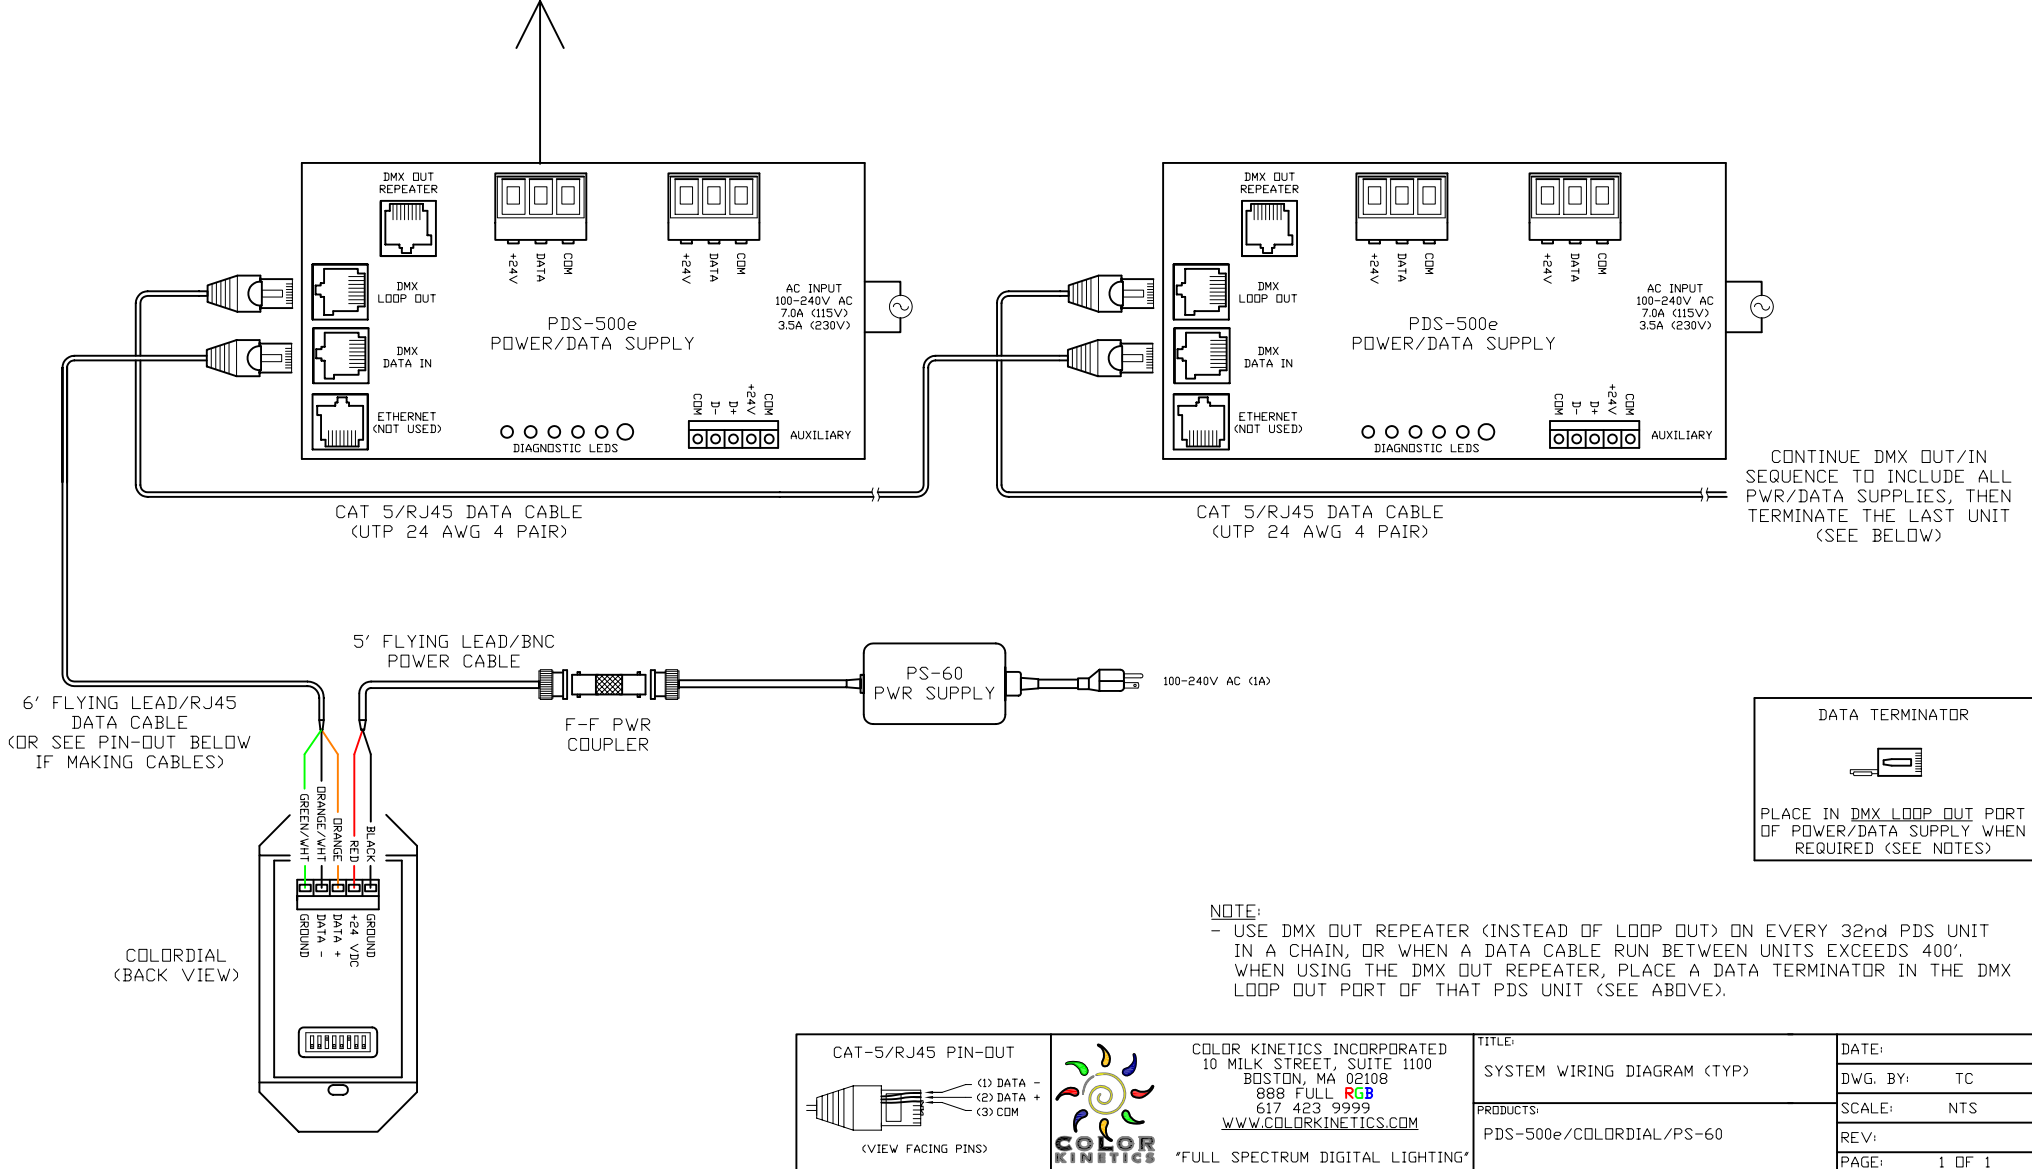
DMX OUT REPEATER

+24V DATA COM

+24V DATA COM

DMX LOOP OUT

DMX DATA IN

ETHERNET (NOT USED)

AC INPUT 100-240V AC 7.0A (115V) 3.5A (230V)

PDS-500e POWER/DATA SUPPLY

COM D- D+ +24V COM

DIAGNOSTIC LEDS

AUXILIARY

DMX OUT REPEATER

+24V DATA COM

+24V DATA COM

DMX LOOP OUT

DMX DATA IN

ETHERNET (NOT USED)

AC INPUT 100-240V AC 7.0A (115V) 3.5A (230V)

PDS-500e POWER/DATA SUPPLY

COM D- D+ +24V COM

DIAGNOSTIC LEDS

AUXILIARY

CAT 5/RJ45 DATA CABLE (UTP 24 AWG 4 PAIR)

CAT 5/RJ45 DATA CABLE (UTP 24 AWG 4 PAIR)

CONTINUE DMX OUT/IN SEQUENCE TO INCLUDE ALL PWR/DATA SUPPLIES, THEN TERMINATE THE LAST UNIT (SEE BELOW)

5' FLYING LEAD/BNC POWER CABLE

PS-60 PWR SUPPLY

100-240V AC (1A)

6' FLYING LEAD/RJ45 DATA CABLE (OR SEE PIN-OUT BELOW IF MAKING CABLES)

F-F PWR COUPLER

GREEN/WHT ORANGE/WHT ORANGE RED BLACK

GROUND DATA - DATA + +24 VDC GROUND

COLORDIAL (BACK VIEW)

DATA TERMINATOR

PLACE IN DMX LOOP OUT PORT OF POWER/DATA SUPPLY WHEN REQUIRED (SEE NOTES)

NOTE:
- USE DMX OUT REPEATER (INSTEAD OF LOOP OUT) ON EVERY 32nd PDS UNIT IN A CHAIN, OR WHEN A DATA CABLE RUN BETWEEN UNITS EXCEEDS 400'. WHEN USING THE DMX OUT REPEATER, PLACE A DATA TERMINATOR IN THE DMX LOOP OUT PORT OF THAT PDS UNIT (SEE ABOVE).

CAT-5/RJ45 PIN-OUT

(1) DATA -
(2) DATA +
(3) COM

(VIEW FACING PINS)

COLOR KINETICS

COLOR KINETICS INCORPORATED
10 MILK STREET, SUITE 1100
BOSTON, MA 02108
888 FULL RGB
617 423 9999
WWW.COLORKINETICS.COM

"FULL SPECTRUM DIGITAL LIGHTING"

TITLE:
SYSTEM WIRING DIAGRAM (TYP)

PRODUCTS:
PDS-500e/COLORDIAL/PS-60

| DATE: | |
|---|---|
| DWG. BY: | TC |
| SCALE: | NTS |
| REV: | |
| PAGE: | 1 OF 1 |